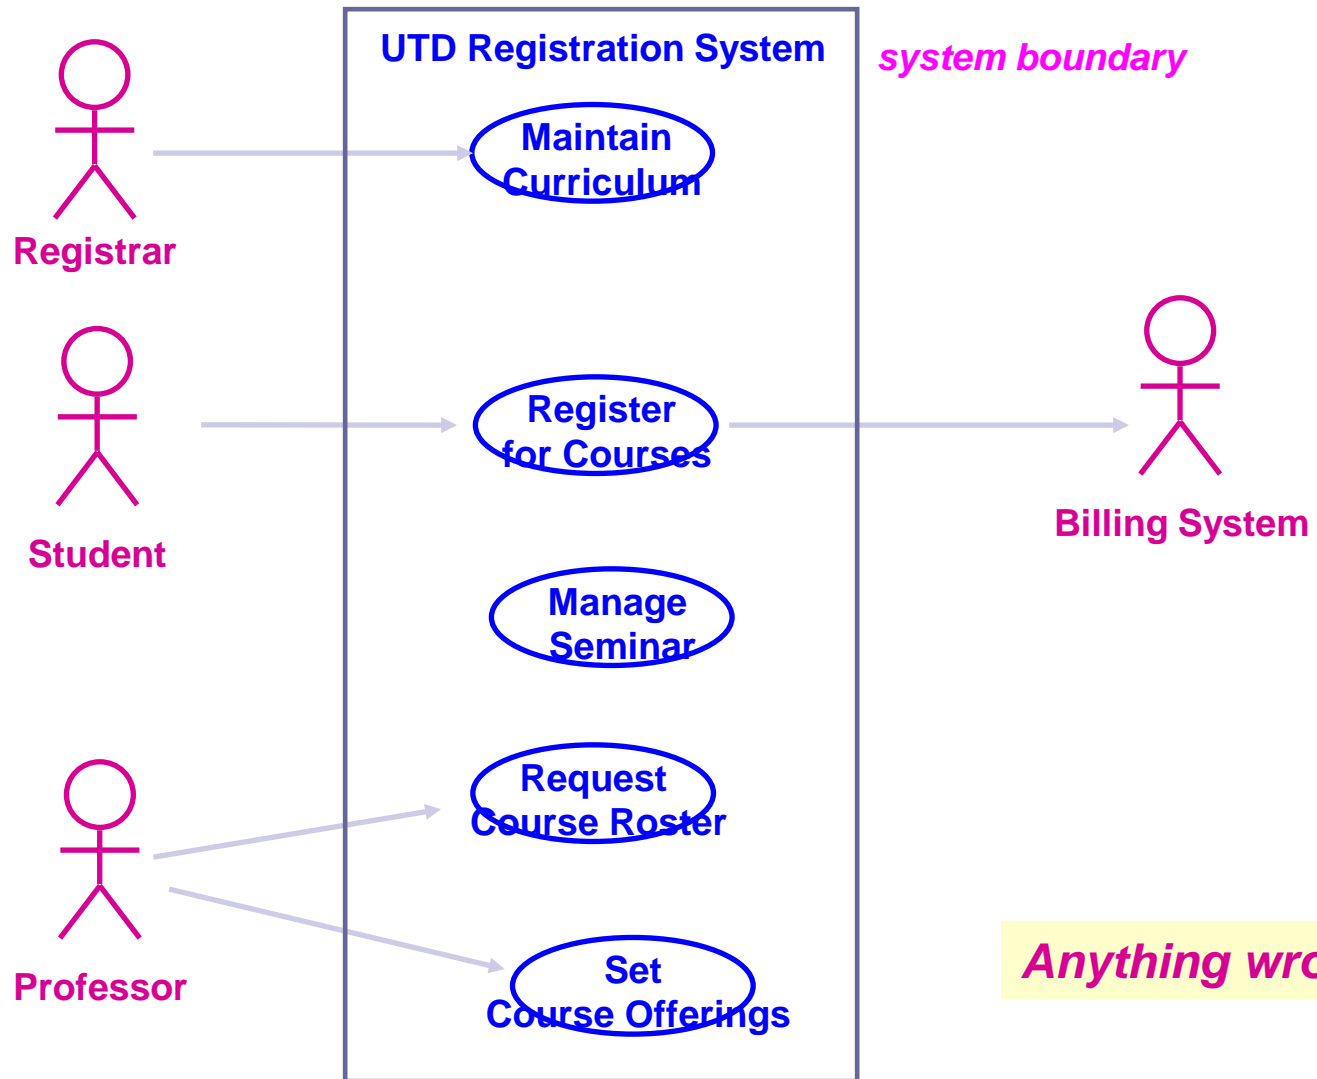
UTD Registration System

system boundary

Registrar

Maintain Curriculum

Student

Register for Courses

Billing System

Manage Seminar

Professor

Request Course Roster

Set Course Offerings

Anything wr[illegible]